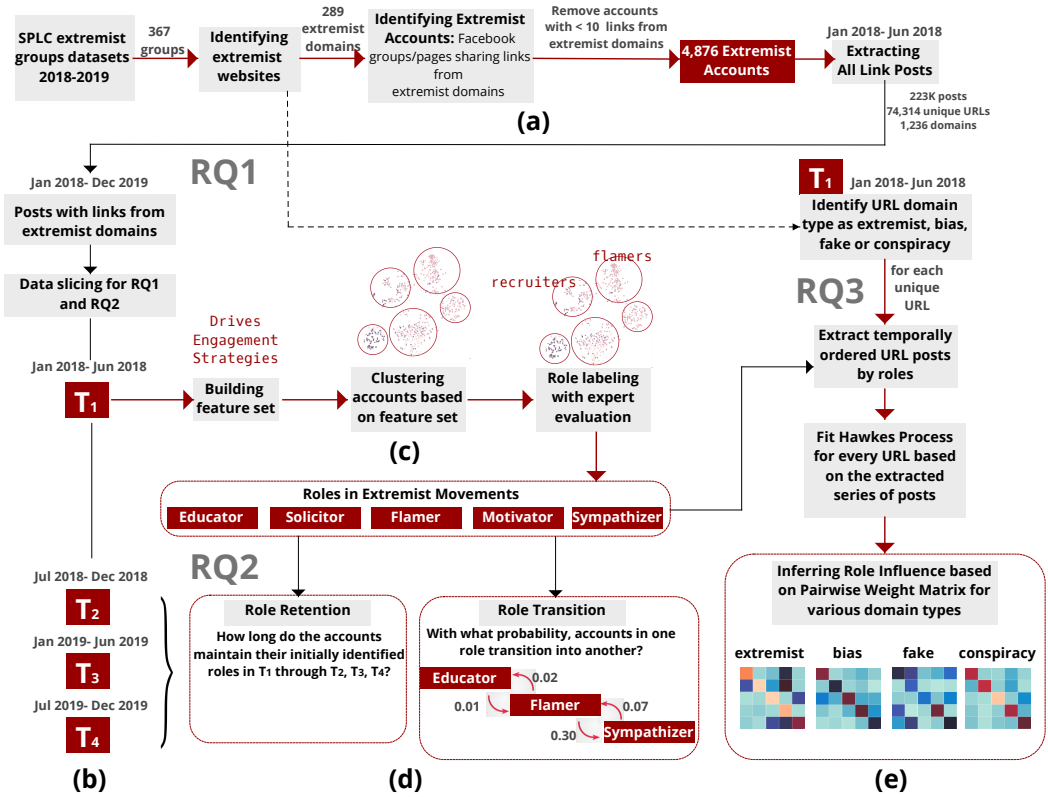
SPLC extremist groups datasets 2018-2019

367 groups

Identifying extremist websites

289 extremist domains

Identifying Extremist Accounts: Facebook groups/pages sharing links from extremist domains

Remove accounts with < 10 links from extremist domains

4,876 Extremist Accounts

Jan 2018- Jun 2018

Extracting All Link Posts

223K posts
74,314 unique URLs
1,236 domains

(a)

RQ1

Jan 2018- Dec 2019

Posts with links from extremist domains

Data slicing for RQ1 and RQ2

Jan 2018- Jun 2018

$T_1$

Drives
Engagement
Strategies

Building feature set

Clustering accounts based on feature set

(c)

recruiters

flamers

Role labeling with expert evaluation

$T_1$ Jan 2018- Jun 2018

Identify URL domain type as extremist, bias, fake or conspiracy

for each unique URL

RQ3

Extract temporally ordered URL posts by roles

Fit Hawkes Process for every URL based on the extracted series of posts

Roles in Extremist Movements

Educator | Solicitor | Flamer | Motivator | Sympathizer

RQ2

Jul 2018- Dec 2018

$T_2$

Jan 2019- Jun 2019

$T_3$

Jul 2019- Dec 2019

$T_4$

(b)

Role Retention

How long do the accounts maintain their initially identified roles in $T_1$ through $T_2$, $T_3$, $T_4$?

Role Transition

With what probability, accounts in one role transition into another?

Educator

0.02

0.01

Flamer

0.07

0.30

Sympathizer

(d)

Inferring Role Influence based on Pairwise Weight Matrix for various domain types

extremist

bias

fake

conspiracy

(e)